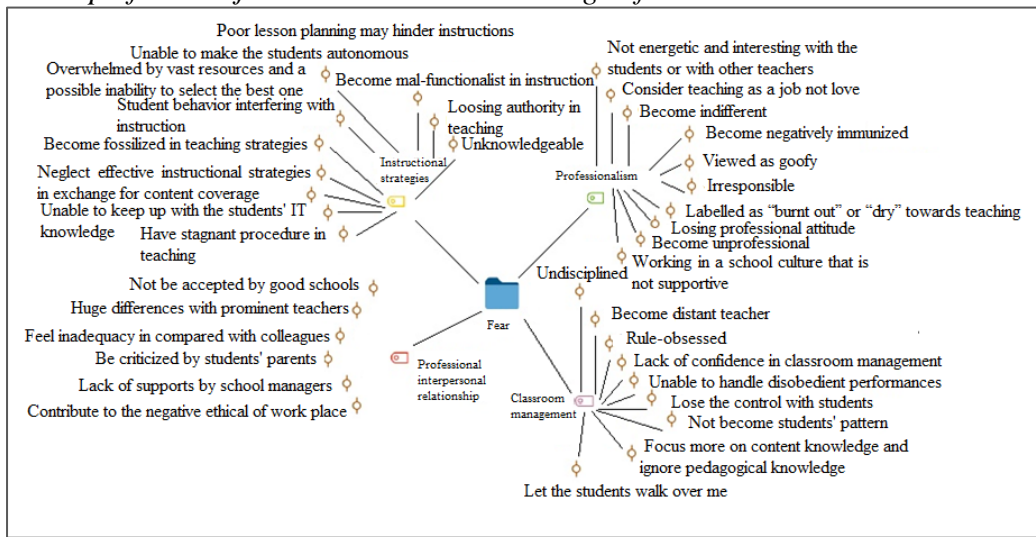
Poor lesson planning may hinder instructions
Unable to make the students autonomous
Overwhelmed by vast resources and a possible inability to select the best one
Become mal-functionalist in instruction
Student behavior interfering with instruction
Loosing authority in teaching
Unknowledgeable
Become fossilized in teaching strategies
Neglect effective instructional strategies in exchange for content coverage
Unable to keep up with the students' IT knowledge
Have stagnant procedure in teaching
Instructional strategies

Not energetic and interesting with the students or with other teachers
Consider teaching as a job not love
Become indifferent
Become negatively immunized
Viewed as goofy
Irresponsible
Labelled as "burnt out" or "dry" towards teaching
Losing professional attitude
Become unprofessional
Working in a school culture that is not supportive
Professionalism

Fear

Not be accepted by good schools
Huge differences with prominent teachers
Feel inadequacy in compared with colleagues
Be criticized by students' parents
Lack of supports by school managers
Contribute to the negative ethical of work place
Professional interpersonal relationship

Undisciplined
Become distant teacher
Rule-obsessed
Lack of confidence in classroom management
Unable to handle disobedient performances
Lose the control with students
Not become students' pattern
Focus more on content knowledge and ignore pedagogical knowledge
Let the students walk over me
Classroom management